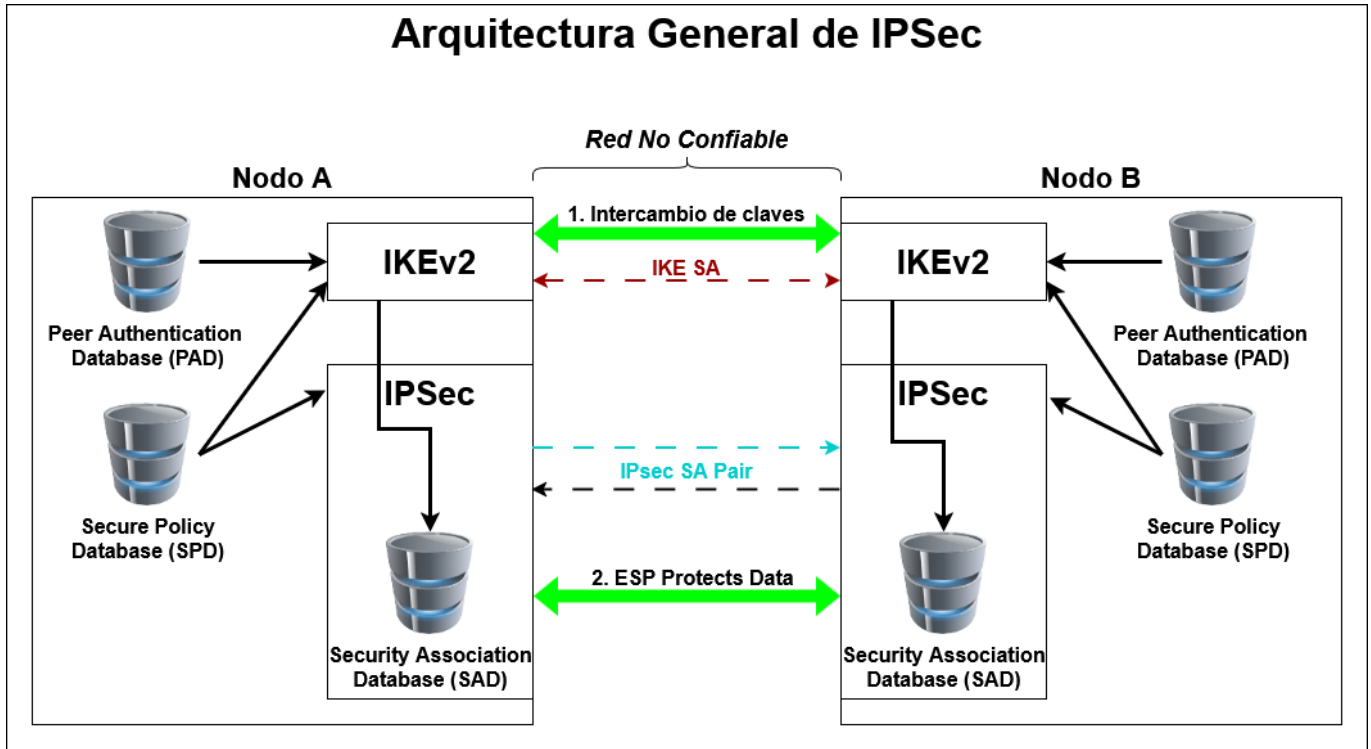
Arquitectura General de IPSec

Red No Confiable

Nodo A

Nodo B

1. Intercambio de claves

IKEv2

IKE SA

IKEv2

Peer Authentication Database (PAD)

Peer Authentication Database (PAD)

IPSec

IPSec

IPsec SA Pair

Secure Policy Database (SPD)

Secure Policy Database (SPD)

2. ESP Protects Data

Security Association Database (SAD)

Security Association Database (SAD)